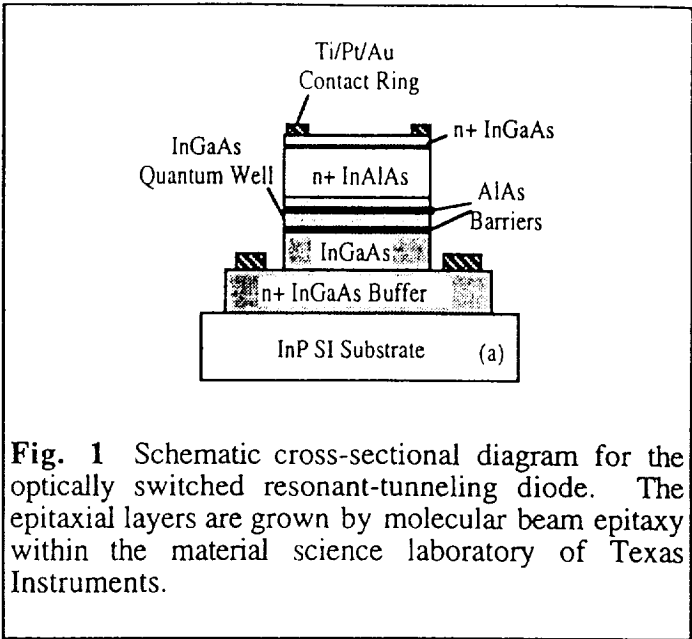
Ti/Pt/Au
Contact Ring

n+ InGaAs

InGaAs
Quantum Well

n+ InAlAs

AlAs
Barriers

InGaAs

n+ InGaAs Buffer

InP SI Substrate

(a)

**Fig. 1** Schematic cross-sectional diagram for the optically switched resonant-tunneling diode. The epitaxial layers are grown by molecular beam epitaxy within the material science laboratory of Texas Instruments.